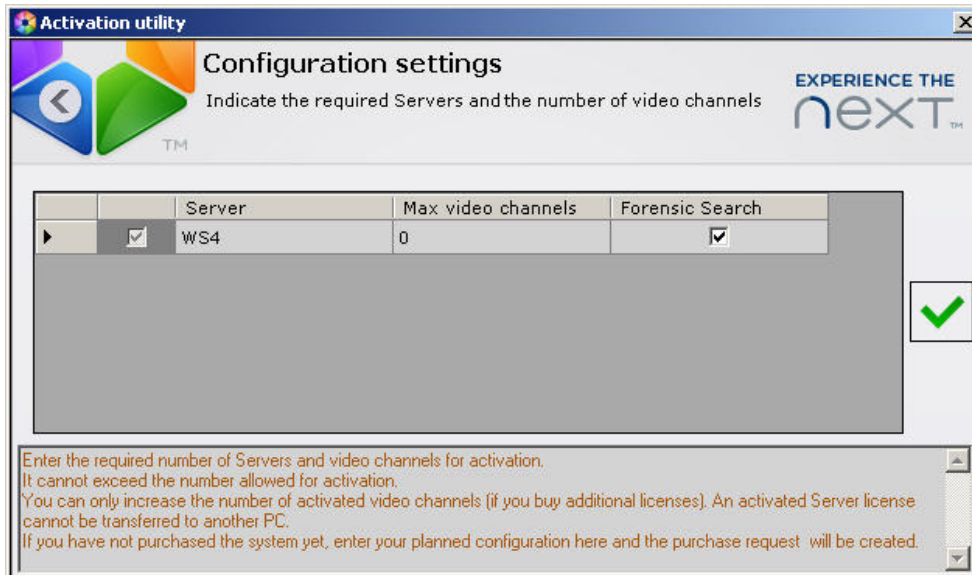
Activation utility

Configuration settings

Indicate the required Servers and the number of video channels

TM

EXPERIENCE THE nExT TM

| | | Server | Max video channels | Forensic Search |
|---|---|---|---|---|
| ▶ | ☑ | WS4 | 0 | ☑ |

Enter the required number of Servers and video channels for activation.
It cannot exceed the number allowed for activation.
You can only increase the number of activated video channels (if you buy additional licenses). An activated Server license cannot be transferred to another PC.
If you have not purchased the system yet, enter your planned configuration here and the purchase request will be created.